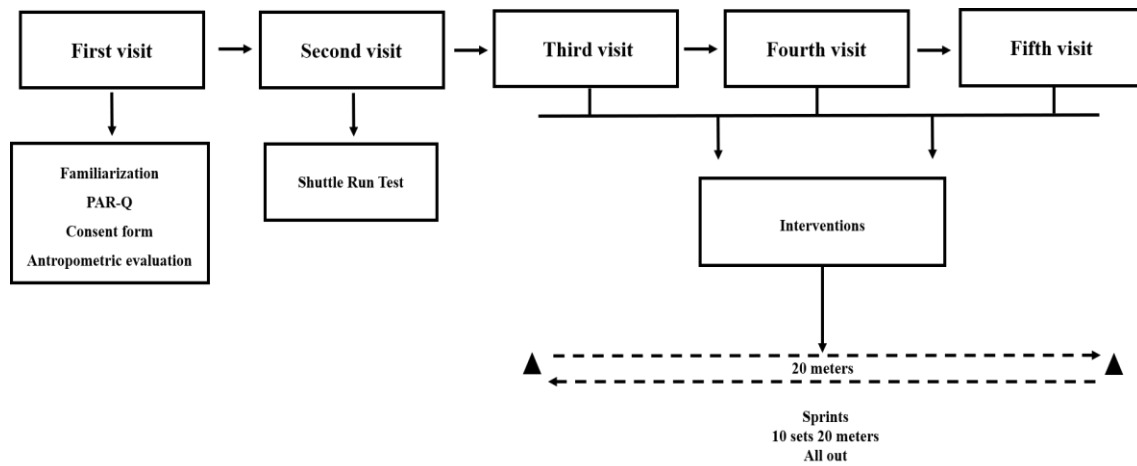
First visit

Second visit

Third visit

Fourth visit

Fifth visit

Familiarization
PAR-Q
Consent form
Antropometric evaluation

Shuttle Run Test

Interventions

20 meters

Sprints
10 sets 20 meters
All out